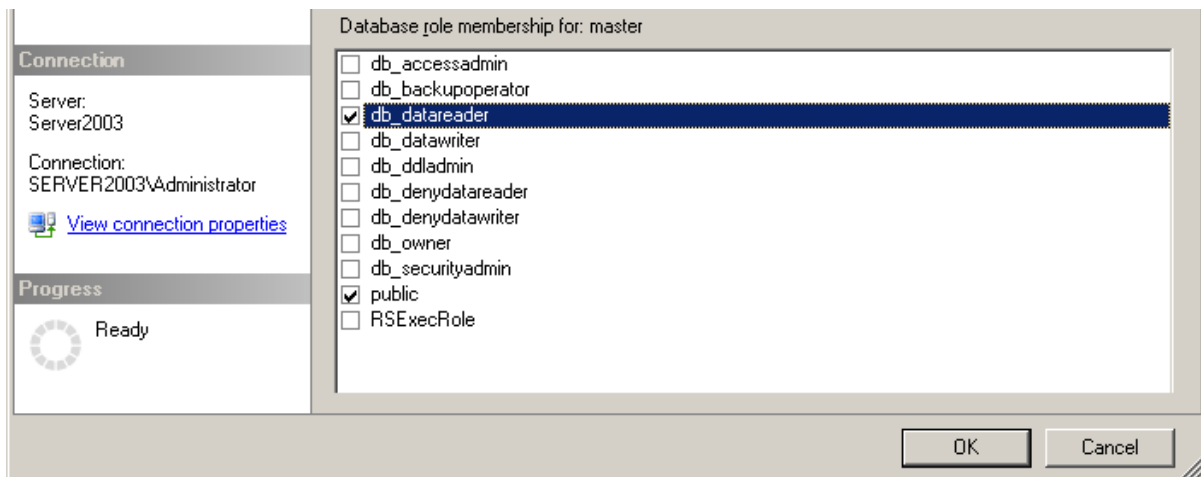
Connection

Server:
Server2003

Connection:
SERVER2003\Administrator

View connection properties

Progress

Ready

Database role membership for: master

- [ ] db_accessadmin
- [ ] db_backupoperator
- [x] db_datareader
- [ ] db_datawriter
- [ ] db_ddladmin
- [ ] db_denydatareader
- [ ] db_denydatawriter
- [ ] db_owner
- [ ] db_securityadmin
- [x] public
- [ ] RSExecRole

OK

Cancel